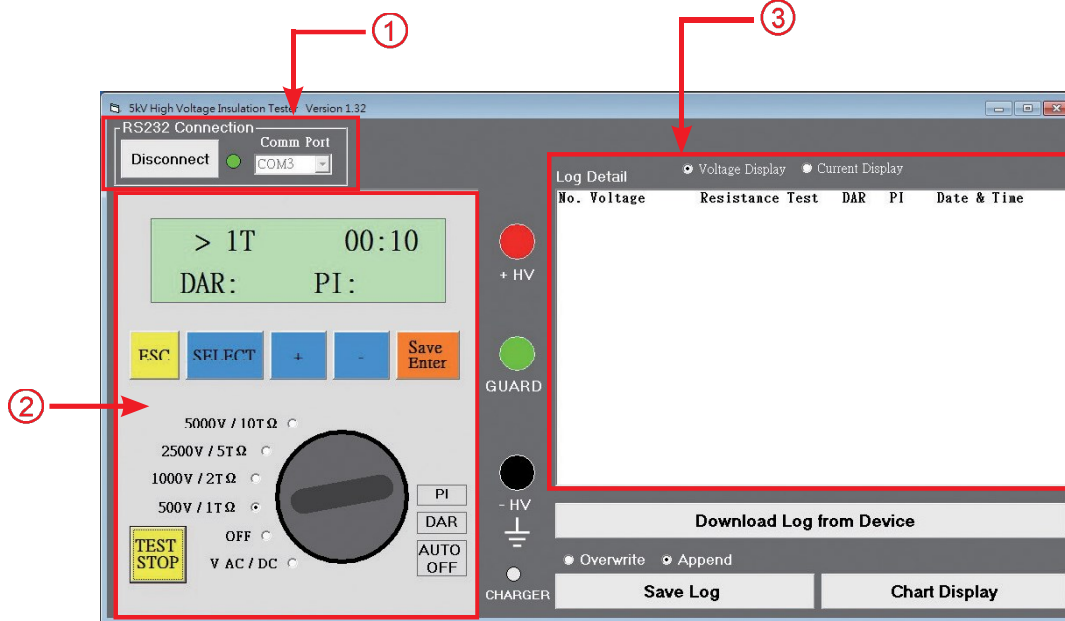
①

③

5kV High Voltage Insulation Tester Version 1.32

RS232 Connection

Disconnect

Comm Port

COM3

Log Detail

Voltage Display

Current Display

No. Voltage Resistance Test DAR PI Date & Time

> 1T 00:10

DAR: PI:

ESC

SELECT

+

-

Save Enter

②

+ HV

GUARD

5000V / 10TΩ

2500V / 5TΩ

1000V / 2TΩ

500V / 1TΩ

OFF

V AC / DC

PI

DAR

AUTO OFF

TEST STOP

- HV

CHARGER

Download Log from Device

Overwrite

Append

Save Log

Chart Display